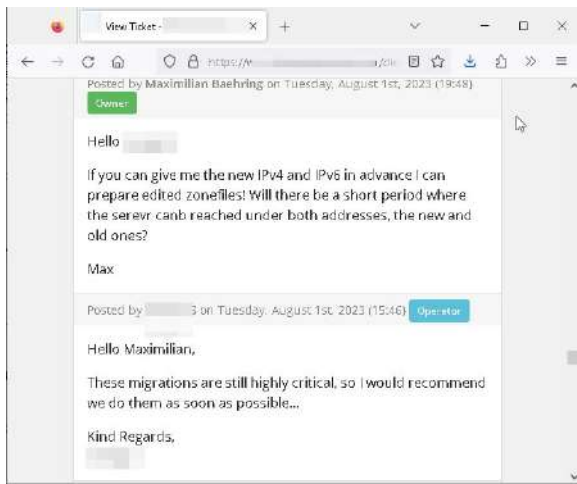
View Ticket - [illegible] ×

https://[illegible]

Posted by Maximilian Baehring on Tuesday, August 1st, 2023 (15:48)

Owner

Hello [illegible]

If you can give me the new IPv4 and IPv6 in advance I can prepare edited zonefiles! Will there be a short period where the serevr canb reached under both addresses, the new and old ones?

Max

Posted by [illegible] on Tuesday, August 1st, 2023 (15:46) Operator

Hello Maximilian,

These migrations are still highly critical, so I would recommend we do them as soon as possible...

Kind Regards,

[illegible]